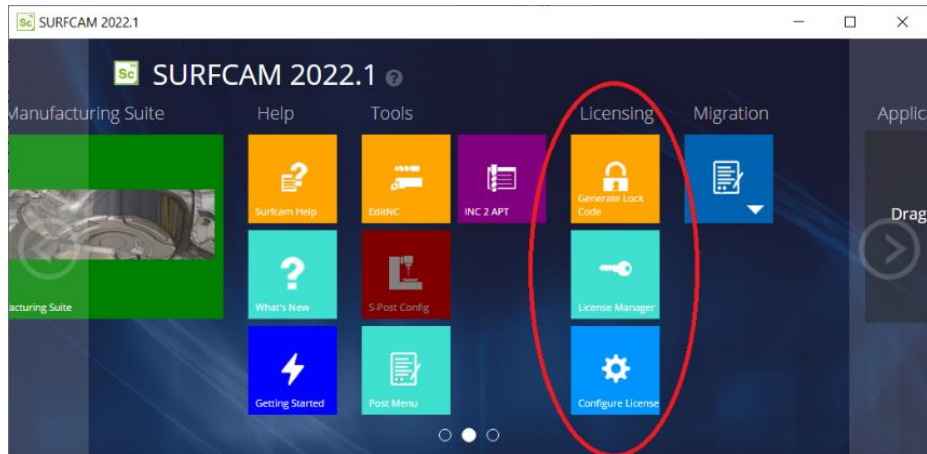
SURFCAM 2022.1

SURFCAM 2022.1

Manufacturing Suite

Help

Tools

Licensing

Migration

Applic

acturing Suite

Surfcam Help

What's New

Getting Started

EditNC

S-Post Config

Post Menu

INC 2 APT

Generate Lock Code

License Manager

Configure License

Drag